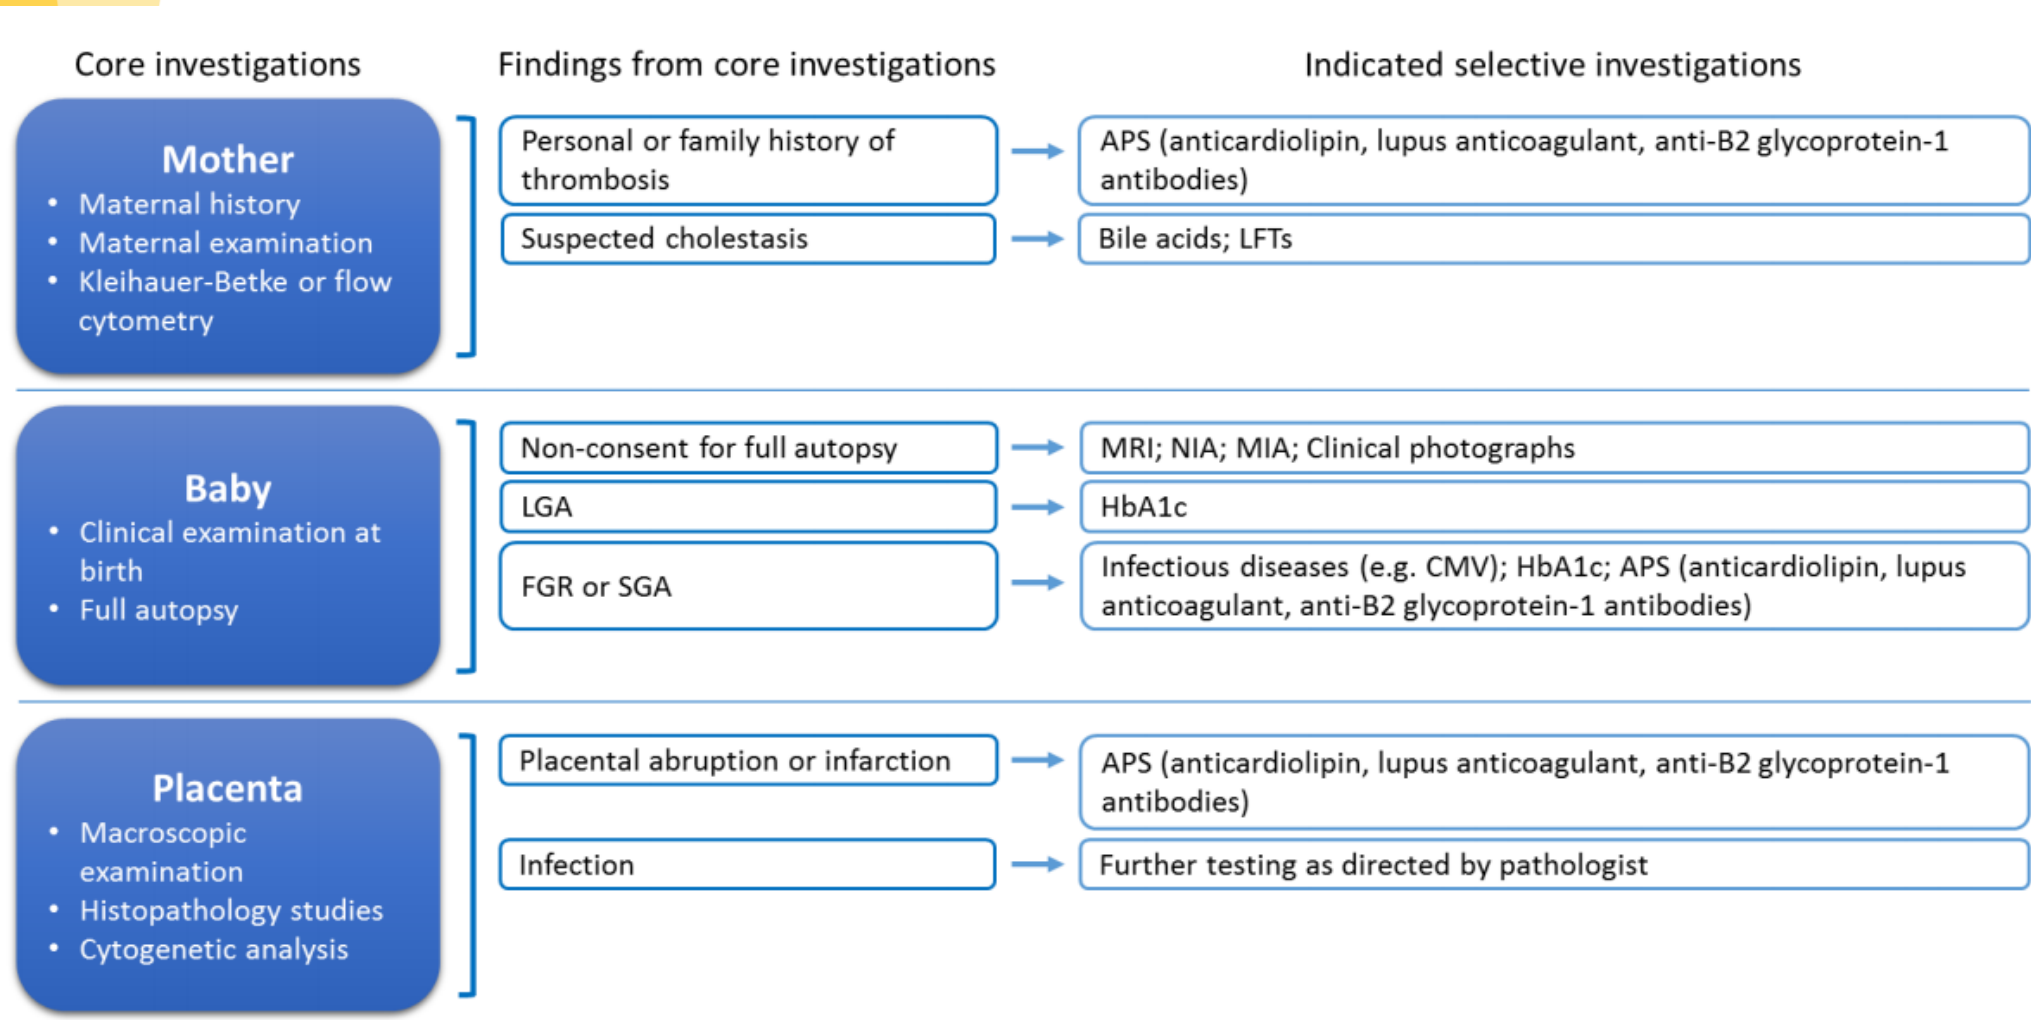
Core investigations

Findings from core investigations

Indicated selective investigations

Mother
• Maternal history
• Maternal examination
• Kleihauer-Betke or flow cytometry

Personal or family history of thrombosis

APS (anticardiolipin, lupus anticoagulant, anti-B2 glycoprotein-1 antibodies)

Suspected cholestasis

Bile acids; LFTs

Baby
• Clinical examination at birth
• Full autopsy

Non-consent for full autopsy

MRI; NIA; MIA; Clinical photographs

LGA

HbA1c

FGR or SGA

Infectious diseases (e.g. CMV); HbA1c; APS (anticardiolipin, lupus anticoagulant, anti-B2 glycoprotein-1 antibodies)

Placenta
• Macroscopic examination
• Histopathology studies
• Cytogenetic analysis

Placental abruption or infarction

APS (anticardiolipin, lupus anticoagulant, anti-B2 glycoprotein-1 antibodies)

Infection

Further testing as directed by pathologist